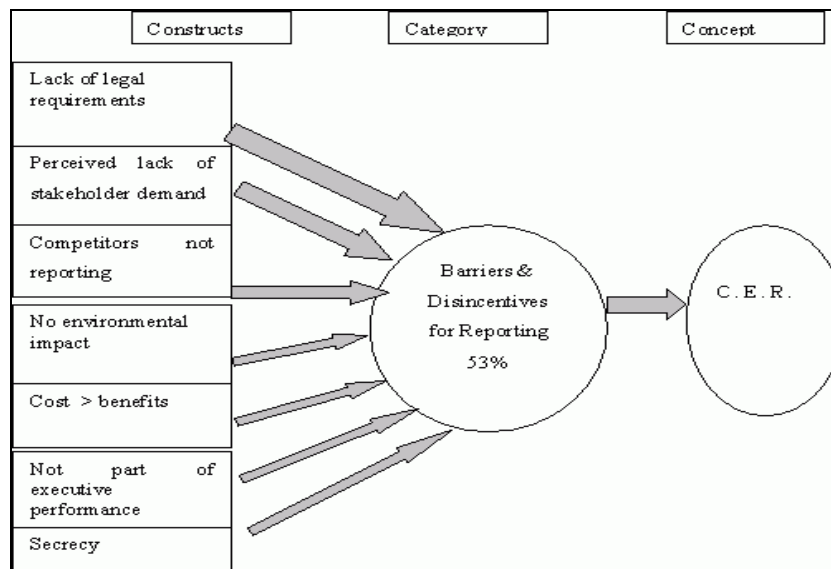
Constructs

Category

Concept

Lack of legal requirements

Perceived lack of stakeholder demand

Competitors not reporting

No environmental impact

Cost > benefits

Not part of executive performance

Secrecy

Barriers & Disincentives for Reporting 53%

C.E.R.